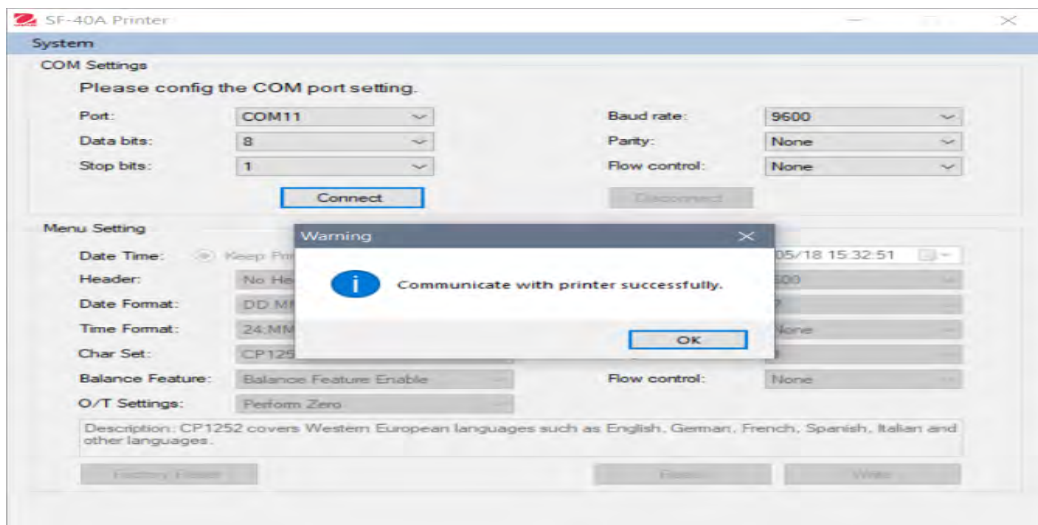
SF-40A Printer

System

COM Settings

Please config the COM port setting.

Port: COM11
Baud rate: 9600
Data bits: 8
Parity: None
Stop bits: 1
Flow control: None

Connect
Disconnect

Menu Setting

Date Time: Keep Pri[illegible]
05/18 15:32:51
Header: No He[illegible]
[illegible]600
Date Format: DD MM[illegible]
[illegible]7
Time Format: 24:MM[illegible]
None
Char Set: CP125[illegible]
Balance Feature: Balance Feature Enable
Flow control: None
O/T Settings: Perform Zero

Description: CP1252 covers Western European languages such as English, German, French, Spanish, Italian and other languages.

Factory Reset
Read
Write

Warning

Communicate with printer successfully.

OK